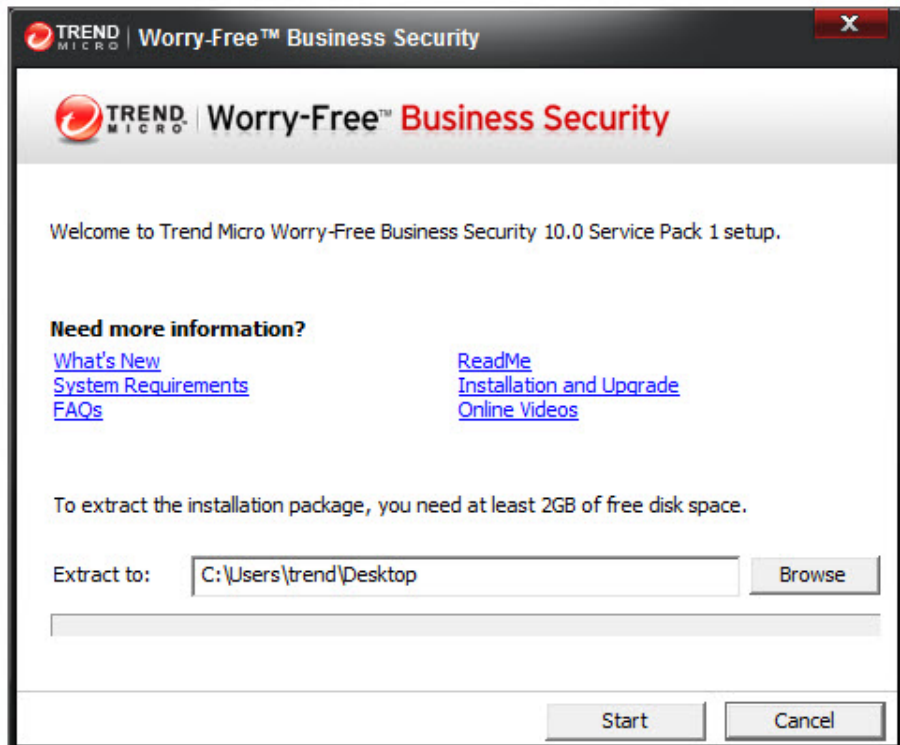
TREND MICRO | Worry-Free™ Business Security

TREND MICRO | Worry-Free™ Business Security

Welcome to Trend Micro Worry-Free Business Security 10.0 Service Pack 1 setup.

Need more information?

What's New
System Requirements
FAQs

ReadMe
Installation and Upgrade
Online Videos

To extract the installation package, you need at least 2GB of free disk space.

Extract to: C:\Users\trend\Desktop Browse

Start Cancel